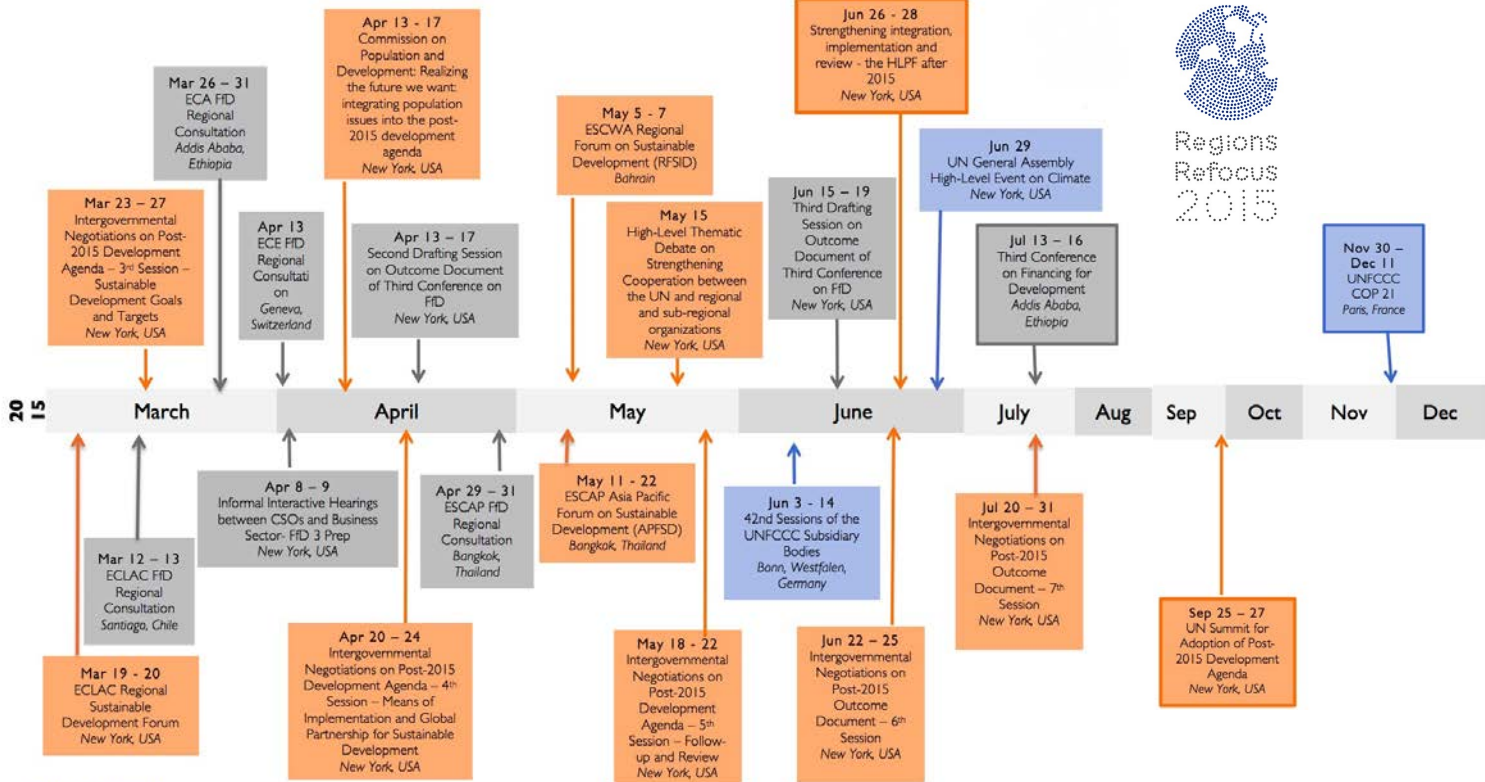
Apr 13 - 17
Commission on Population and Development: Realizing the future we want: integrating population issues into the post-2015 development agenda
New York, USA

Jun 26 - 28
Strengthening integration, implementation and review - the HLPF after 2015
New York, USA

Regions Refocus 2015

Mar 26 – 31
ECA FfD Regional Consultation
Addis Ababa, Ethiopia

May 5 - 7
ESCWA Regional Forum on Sustainable Development (RFSID)
Bahrain

Jun 29
UN General Assembly High-Level Event on Climate
New York, USA

Mar 23 – 27
Intergovernmental Negotiations on Post-2015 Development Agenda – 3rd Session – Sustainable Development Goals and Targets
New York, USA

Apr 13
ECE FfD Regional Consultati on
Geneva, Switzerland

Apr 13 – 17
Second Drafting Session on Outcome Document of Third Conference on FfD
New York, USA

May 15
High-Level Thematic Debate on Strengthening Cooperation between the UN and regional and sub-regional organizations
New York, USA

Jun 15 – 19
Third Drafting Session on Outcome Document of Third Conference on FfD
New York, USA

Jul 13 – 16
Third Conference on Financing for Development
Addis Ababa, Ethiopia

Nov 30 – Dec 11
UNFCCC COP 21
Paris, France

20 15

March | April | May | June | July | Aug | Sep | Oct | Nov | Dec

Apr 8 – 9
Informal Interactive Hearings between CSOs and Business Sector- FfD 3 Prep
New York, USA

Apr 29 – 31
ESCAP FfD Regional Consultation
Bangkok, Thailand

May 11 - 22
ESCAP Asia Pacific Forum on Sustainable Development (APFSD)
Bangkok, Thailand

Jun 3 - 14
42nd Sessions of the UNFCCC Subsidiary Bodies
Bonn, Westfalen, Germany

Jul 20 – 31
Intergovernmental Negotiations on Post-2015 Outcome Document – 7th Session
New York, USA

Mar 12 – 13
ECLAC FfD Regional Consultation
Santiago, Chile

Sep 25 – 27
UN Summit for Adoption of Post-2015 Development Agenda
New York, USA

Apr 20 – 24
Intergovernmental Negotiations on Post-2015 Development Agenda – 4th Session – Means of Implementation and Global Partnership for Sustainable Development
New York, USA

May 18 - 22
Intergovernmental Negotiations on Post-2015 Development Agenda – 5th Session – Follow-up and Review
New York, USA

Jun 22 – 25
Intergovernmental Negotiations on Post-2015 Outcome Document – 6th Session
New York, USA

Mar 19 - 20
ECLAC Regional Sustainable Development Forum
New York, USA